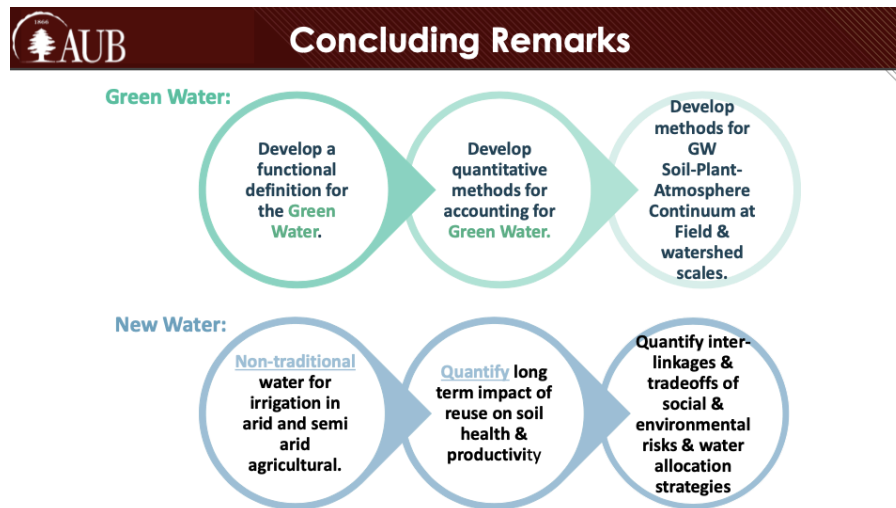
1866 AUB

Concluding Remarks

Green Water:

Develop a functional definition for the Green Water.

Develop quantitative methods for accounting for Green Water.

Develop methods for GW Soil-Plant-Atmosphere Continuum at Field & watershed scales.

New Water:

Non-traditional water for irrigation in arid and semi arid agricultural.

Quantify long term impact of reuse on soil health & productivity

Quantify inter-linkages & tradeoffs of social & environmental risks & water allocation strategies